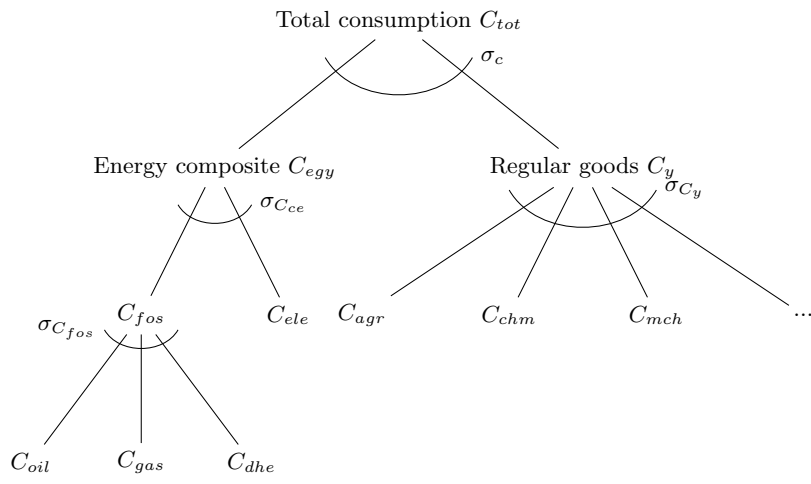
Total consumption $C_{tot}$

$\sigma_c$

Energy composite $C_{egy}$

Regular goods $C_y$

$\sigma_{C_{ce}}$

$\sigma_{C_y}$

$\sigma_{C_{fos}}$

$C_{fos}$

$C_{ele}$

$C_{agr}$

$C_{chm}$

$C_{mch}$

...

$C_{oil}$

$C_{gas}$

$C_{dhe}$